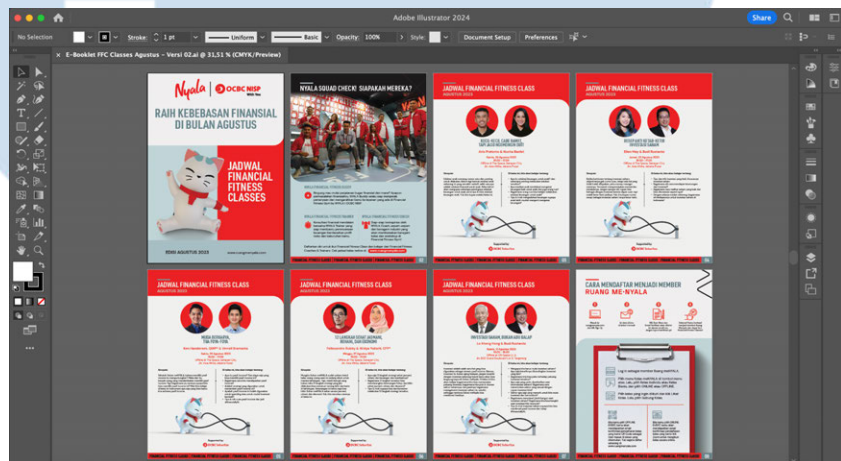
Adobe Illustrator 2024

Share

No Selection

Stroke: 1 pt

Uniform

Basic

Opacity: 100%

Style:

Document Setup

Preferences

E-Booklet FFC Classes Agustus - Versi 02.ai @ 31,51 % (CMYK/Preview)

Nyala

OCBC NISP

RAIH KEBEBASAN FINANSIAL DI BULAN AGUSTUS

JADWAL FINANCIAL FITNESS CLASSES

EDISI AGUSTUS 2023

NYALA SQUAD CHECK! SIAPAKAH MEREKA?

JADWAL FINANCIAL FITNESS CLASS

AGUSTUS 2023

JADWAL FINANCIAL FITNESS CLASS

AGUSTUS 2023

JADWAL FINANCIAL FITNESS CLASS

AGUSTUS 2023

JADWAL FINANCIAL FITNESS CLASS

AGUSTUS 2023

JADWAL FINANCIAL FITNESS CLASS

AGUSTUS 2023

CARA MENDAFTAR MENJADI MEMBER RUANG ME-NYALA